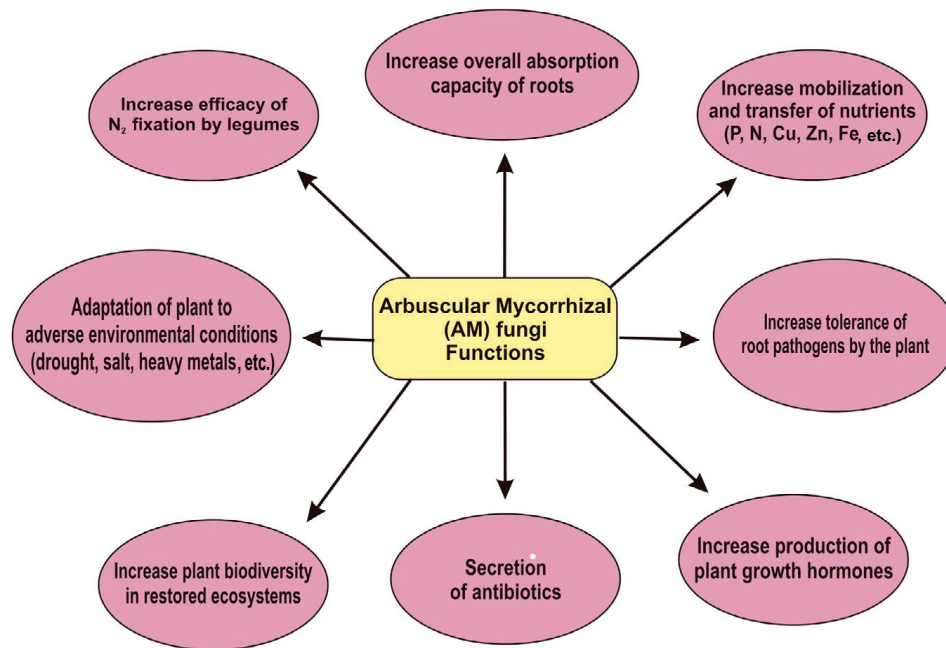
Increase overall absorption capacity of roots

Increase efficacy of $N_2$ fixation by legumes

Increase mobilization and transfer of nutrients (P, N, Cu, Zn, Fe, etc.)

Adaptation of plant to adverse environmental conditions (drought, salt, heavy metals, etc.)

Arbuscular Mycorrhizal (AM) fungi Functions

Increase tolerance of root pathogens by the plant

Increase plant biodiversity in restored ecosystems

Secretion of antibiotics

Increase production of plant growth hormones